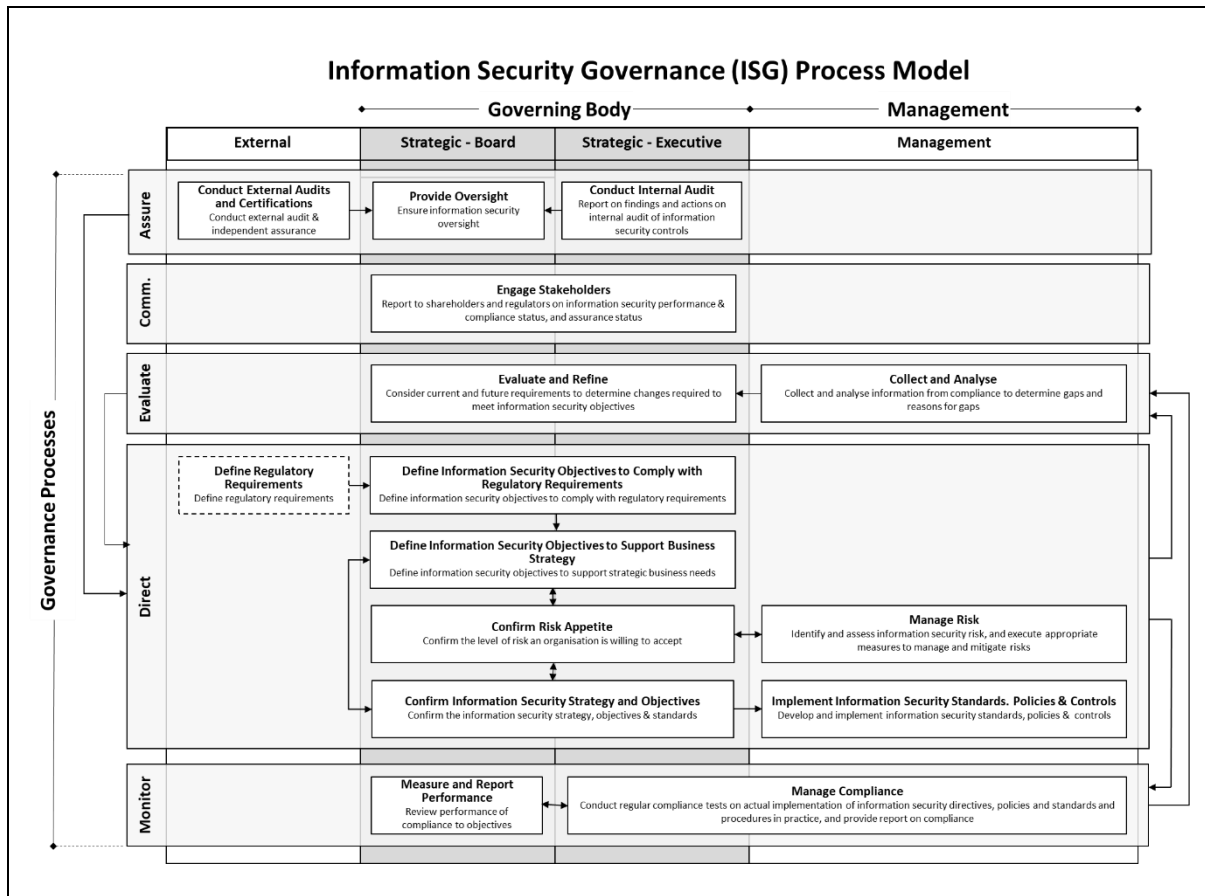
Information Security Governance (ISG) Process Model

Governing Body

Management

| External | Strategic - Board | Strategic - Executive | Management |
|---|---|---|---|

Governance Processes

Assure

Conduct External Audits and Certifications
Conduct external audit & independent assurance

Provide Oversight
Ensure information security oversight

Conduct Internal Audit
Report on findings and actions on internal audit of information security controls

Comm.

Engage Stakeholders
Report to shareholders and regulators on information security performance & compliance status, and assurance status

Evaluate

Evaluate and Refine
Consider current and future requirements to determine changes required to meet information security objectives

Collect and Analyse
Collect and analyse information from compliance to determine gaps and reasons for gaps

Direct

Define Regulatory Requirements
Define regulatory requirements

Define Information Security Objectives to Comply with Regulatory Requirements
Define information security objectives to comply with regulatory requirements

Define Information Security Objectives to Support Business Strategy
Define information security objectives to support strategic business needs

Confirm Risk Appetite
Confirm the level of risk an organisation is willing to accept

Manage Risk
Identify and assess information security risk, and execute appropriate measures to manage and mitigate risks

Confirm Information Security Strategy and Objectives
Confirm the information security strategy, objectives & standards

Implement Information Security Standards. Policies & Controls
Develop and implement information security standards, policies & controls

Monitor

Measure and Report Performance
Review performance of compliance to objectives

Manage Compliance
Conduct regular compliance tests on actual implementation of information security directives, policies and standards and procedures in practice, and provide report on compliance